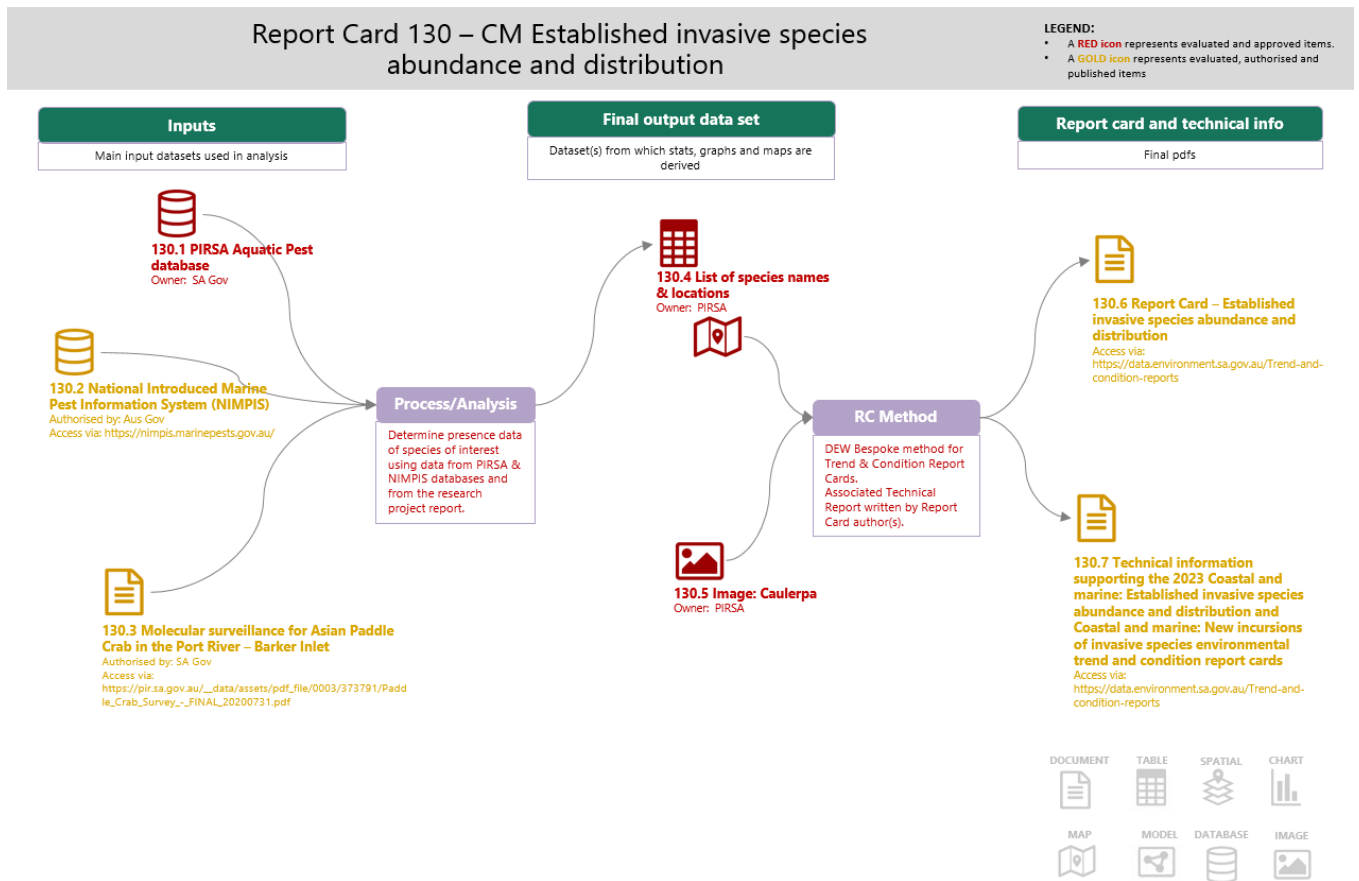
Report Card 130 – CM Established invasive species abundance and distribution

LEGEND:
• A RED icon represents evaluated and approved items.
• A GOLD icon represents evaluated, authorised and published items

Inputs
Main input datasets used in analysis

Final output data set
Dataset(s) from which stats, graphs and maps are derived

Report card and technical info
Final pdfs

130.1 PIRSA Aquatic Pest database
Owner: SA Gov

130.2 National Introduced Marine Pest Information System (NIMPIS)
Authorised by: Aus Gov
Access via: https://nimpis.marinepests.gov.au/

130.3 Molecular surveillance for Asian Paddle Crab in the Port River – Barker Inlet
Authorised by: SA Gov
Access via: https://pir.sa.gov.au/__data/assets/pdf_file/0003/373791/Paddle_Crab_Survey_-_FINAL_20200731.pdf

Process/Analysis
Determine presence data of species of interest using data from PIRSA & NIMPIS databases and from the research project report.

130.4 List of species names & locations
Owner: PIRSA

130.5 Image: Caulerpa
Owner: PIRSA

RC Method
DEW Bespoke method for Trend & Condition Report Cards.
Associated Technical Report written by Report Card author(s).

130.6 Report Card – Established invasive species abundance and distribution
Access via: https://data.environment.sa.gov.au/Trend-and-condition-reports

130.7 Technical information supporting the 2023 Coastal and marine: Established invasive species abundance and distribution and Coastal and marine: New incursions of invasive species environmental trend and condition report cards
Access via: https://data.environment.sa.gov.au/Trend-and-condition-reports

DOCUMENT TABLE SPATIAL CHART
MAP MODEL DATABASE IMAGE